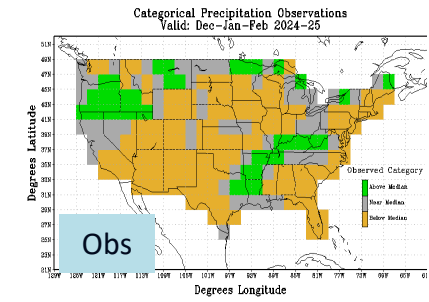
Categorical Precipitation Observations
Valid: Dec-Jan-Feb 2024-25

51N
49N
47N
45N
43N
41N
39N
37N
35N
33N
31N
29N
27N
25N
23N
21N

Degrees Latitude

Observed Category
Above Median
Near Median
Below Median

Obs

125W 121W 117W 113W 109W 105W 101W 97W 93W 89W 85W 81W 77W 73W 69W 65W 61W

Degrees Longitude